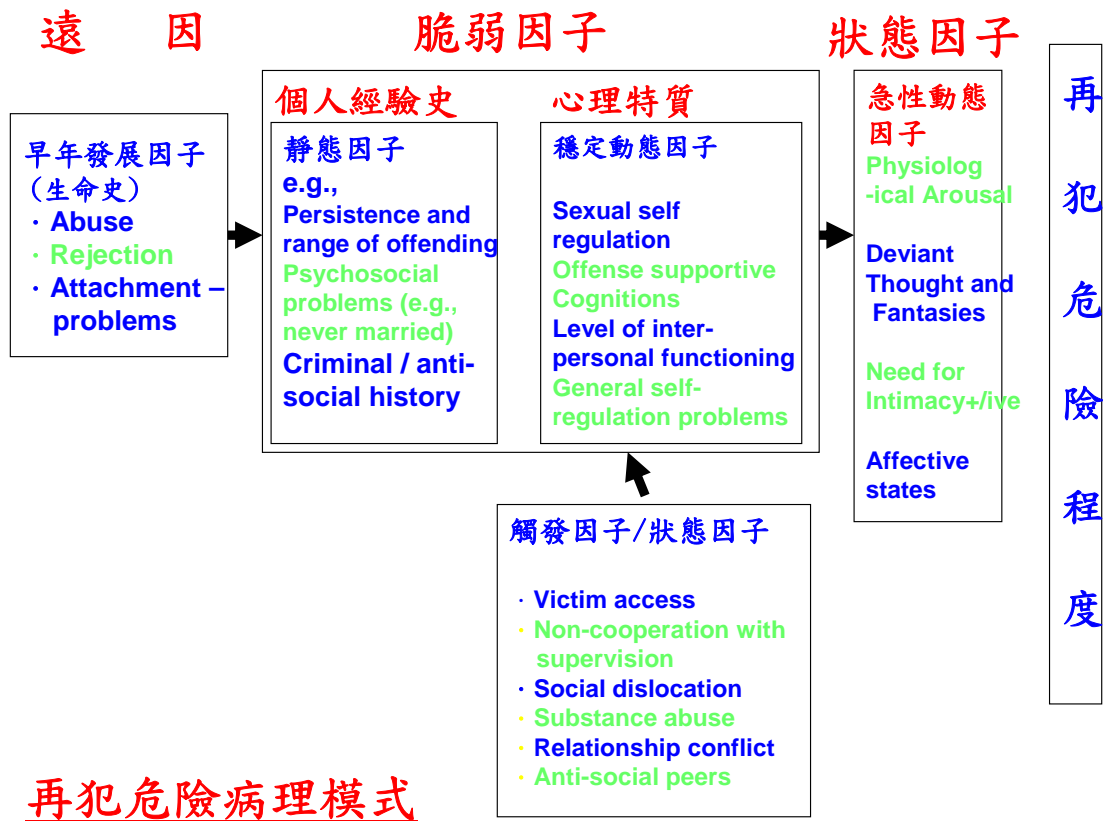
遠　因

脆弱因子

狀態因子

早年發展因子
（生命史）
· Abuse
· Rejection
· Attachment – problems

個人經驗史

靜態因子
e.g.,
Persistence and range of offending
Psychosocial problems (e.g., never married)
Criminal / anti-social history

心理特質

穩定動態因子
Sexual self regulation
Offense supportive Cognitions
Level of inter-personal functioning
General self-regulation problems

急性動態因子
Physiolog -ical Arousal

Deviant Thought and Fantasies

Need for Intimacy+/ive

Affective states

再犯危險程度

觸發因子/狀態因子

· Victim access
· Non-cooperation with supervision
· Social dislocation
· Substance abuse
· Relationship conflict
· Anti-social peers

再犯危險病理模式